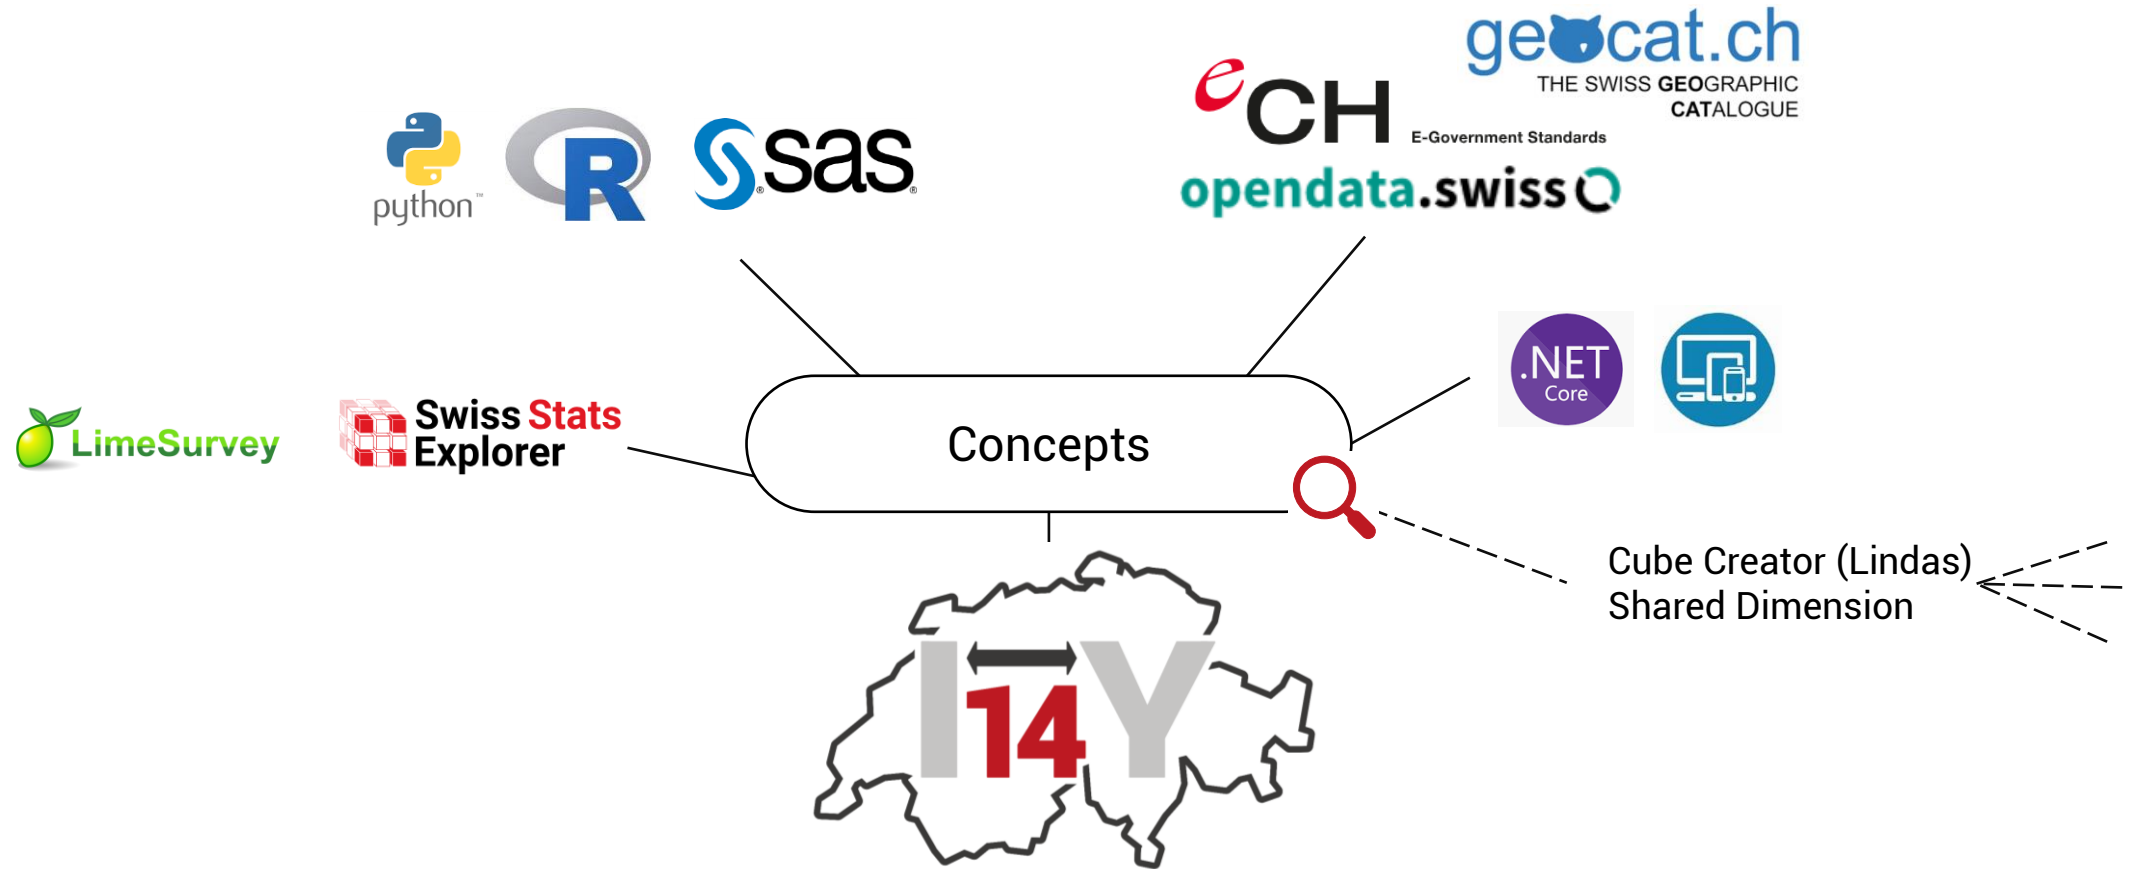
python™

R

sas

eCH E-Government Standards

geocat.ch THE SWISS GEOGRAPHIC CATALOGUE

opendata.swiss

LimeSurvey

Swiss Stats Explorer

Concepts

.NET Core

Cube Creator (Lindas)
Shared Dimension

I14Y